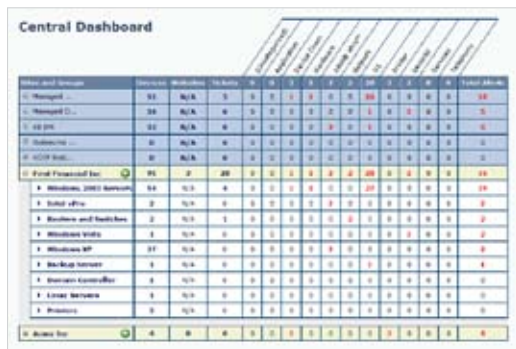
Central Dashboard

| Sites and Groups | Devices | Websites | Tickets | 0 | 0 | 3 | 3 | 1 | 0 | 0 | 20 | 1 | 2 | 0 | 0 | Total Alerts |
|---|---|---|---|---|---|---|---|---|---|---|---|---|---|---|---|---|
| Managed ... | 51 | N/A | 5 | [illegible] | | | | | | | | | | | | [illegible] |
| Managed D... | 16 | N/A | 6 | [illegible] | | | | | | | | | | | | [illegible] |
| SI PC | 12 | N/A | 6 | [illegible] | | | | | | | | | | | | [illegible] |
| Subscrib ... | 0 | N/A | 0 | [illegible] | | | | | | | | | | | | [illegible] |
| VOIP Net... | 0 | N/A | 0 | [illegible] | | | | | | | | | | | | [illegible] |
| Fred Financial Inc | 91 | 2 | 20 | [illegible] | | | | | | | | | | | | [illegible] |
| Windows 2003 Servers | 14 | N/A | 4 | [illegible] | | | | | | | | | | | | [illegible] |
| Intel vPro | 2 | N/A | 0 | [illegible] | | | | | | | | | | | | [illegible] |
| Routers and Switches | 2 | N/A | 1 | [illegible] | | | | | | | | | | | | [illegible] |
| Windows Vista | 1 | N/A | 0 | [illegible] | | | | | | | | | | | | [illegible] |
| Windows XP | 37 | N/A | 0 | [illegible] | | | | | | | | | | | | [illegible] |
| Backup Server | 1 | N/A | 0 | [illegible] | | | | | | | | | | | | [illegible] |
| Domain Controller | 1 | N/A | 0 | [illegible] | | | | | | | | | | | | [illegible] |
| Linux Servers | 1 | N/A | 0 | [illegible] | | | | | | | | | | | | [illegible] |
| Printers | 3 | N/A | 0 | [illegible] | | | | | | | | | | | | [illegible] |
| Acme Inc | 4 | 0 | 0 | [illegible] | | | | | | | | | | | | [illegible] |